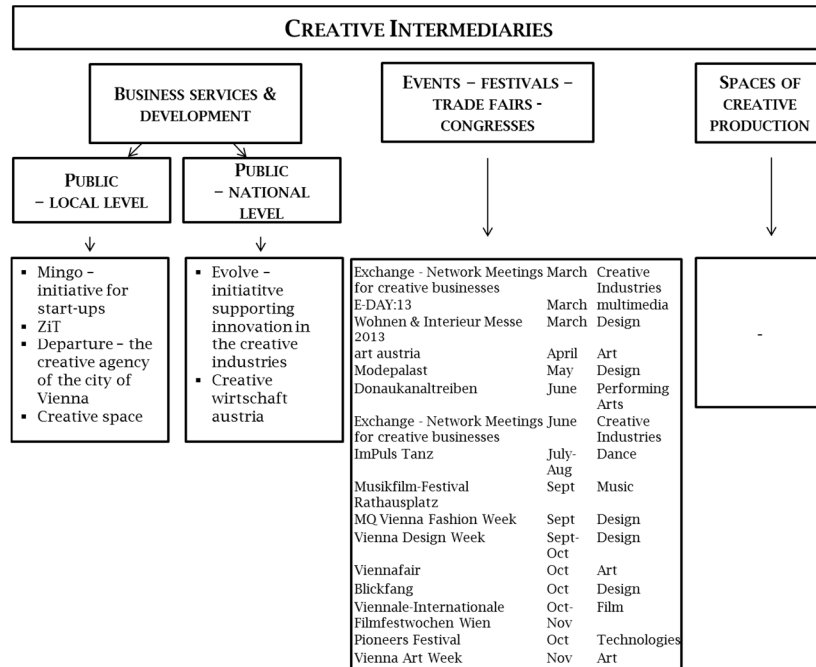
CREATIVE INTERMEDIARIES

BUSINESS SERVICES & DEVELOPMENT

EVENTS – FESTIVALS – TRADE FAIRS - CONGRESSES

SPACES OF CREATIVE PRODUCTION

PUBLIC – LOCAL LEVEL

PUBLIC – NATIONAL LEVEL

- Mingo – initiative for start-ups
- ZiT
- Departure – the creative agency of the city of Vienna
- Creative space

- Evolve – initiatitve supporting innovation in the creative industries
- Creative wirtschaft austria

| | | |
|---|---|---|
| Exchange - Network Meetings for creative businesses | March | Creative Industries |
| E-DAY:13 | March | multimedia |
| Wohnen & Interieur Messe 2013 | March | Design |
| art austria | April | Art |
| Modepalast | May | Design |
| Donaukanaltreiben | June | Performing Arts |
| Exchange - Network Meetings for creative businesses | June | Creative Industries |
| ImPuls Tanz | July-Aug | Dance |
| Musikfilm-Festival Rathausplatz | Sept | Music |
| MQ Vienna Fashion Week | Sept | Design |
| Vienna Design Week | Sept-Oct | Design |
| Viennafair | Oct | Art |
| Blickfang | Oct | Design |
| Viennale-Internationale Filmfestwochen Wien | Oct-Nov | Film |
| Pioneers Festival | Oct | Technologies |
| Vienna Art Week | Nov | Art |

-